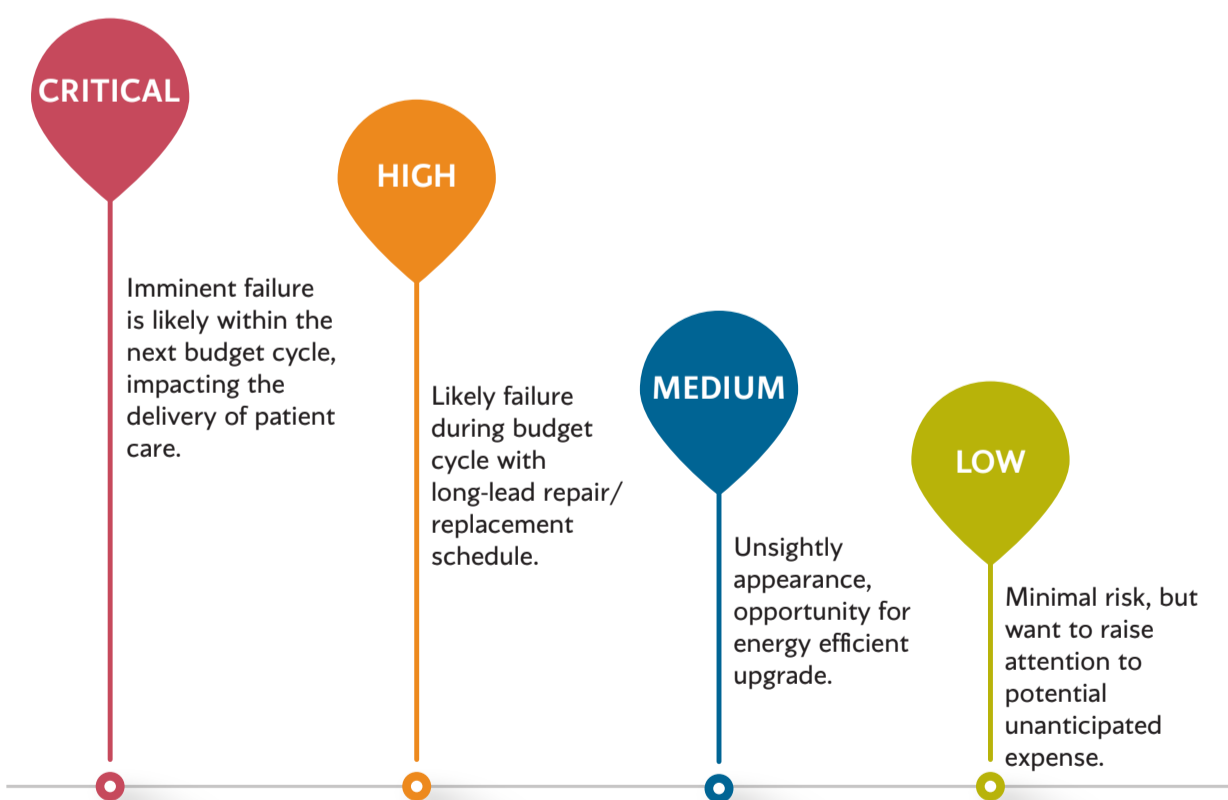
CRITICAL

Imminent failure is likely within the next budget cycle, impacting the delivery of patient care.

HIGH

Likely failure during budget cycle with long-lead repair/ replacement schedule.

MEDIUM

Unsightly appearance, opportunity for energy efficient upgrade.

LOW

Minimal risk, but want to raise attention to potential unanticipated expense.